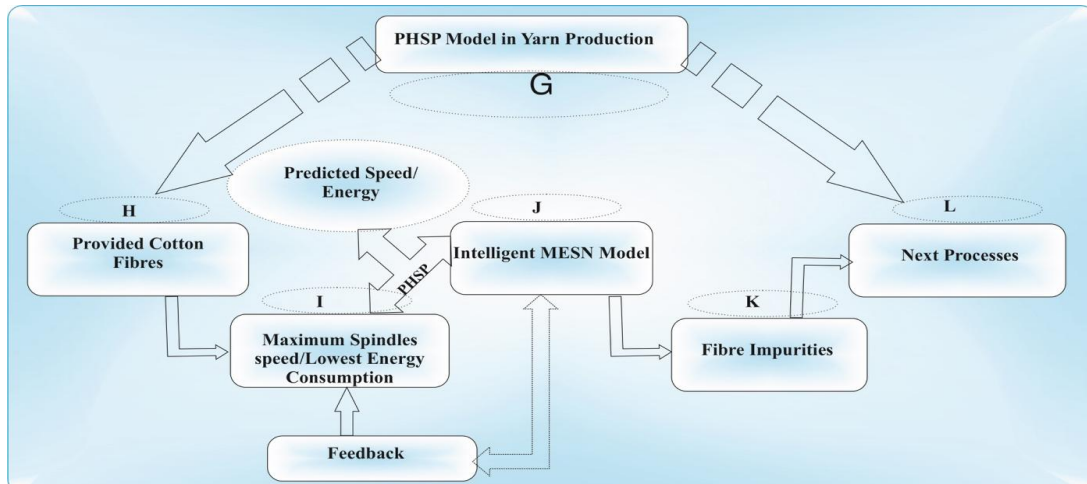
PHSP Model in Yarn Production

G

Predicted Speed/ Energy

H

Provided Cotton Fibres

J

Intelligent MESN Model

PHSP

I

Maximum Spindles speed/Lowest Energy Consumption

K

Fibre Impurities

L

Next Processes

Feedback